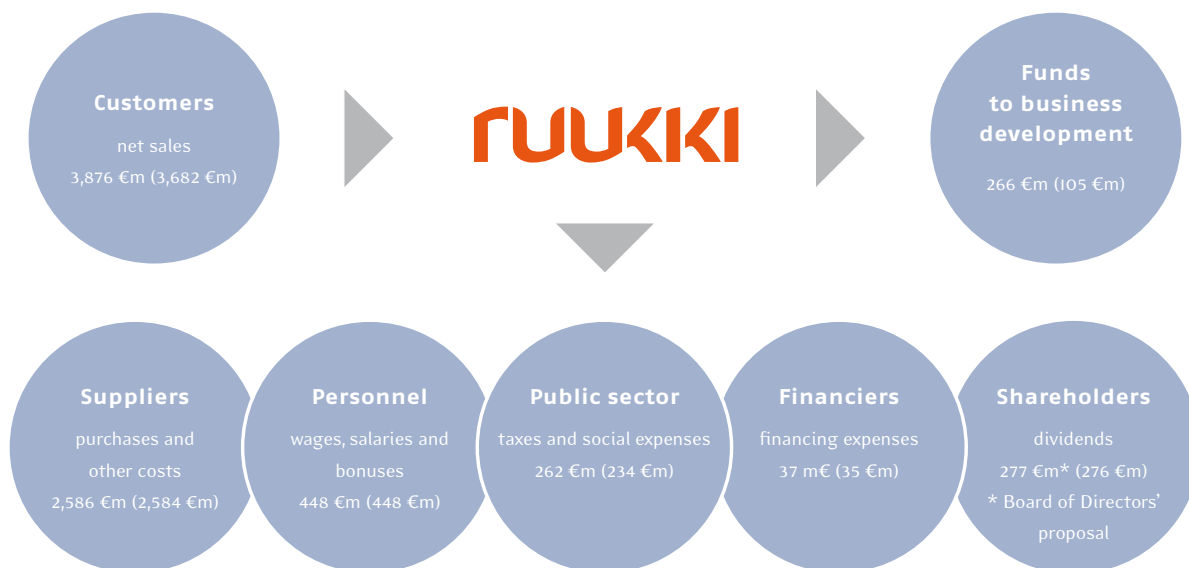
Customers

net sales
3,876 €m (3,682 €m)

ruukki

Funds to business development

266 €m (105 €m)

Suppliers

purchases and other costs
2,586 €m (2,584 €m)

Personnel

wages, salaries and bonuses
448 €m (448 €m)

Public sector

taxes and social expenses
262 €m (234 €m)

Financiers

financing expenses
37 m€ (35 €m)

Shareholders

dividends
277 €m* (276 €m)
* Board of Directors' proposal